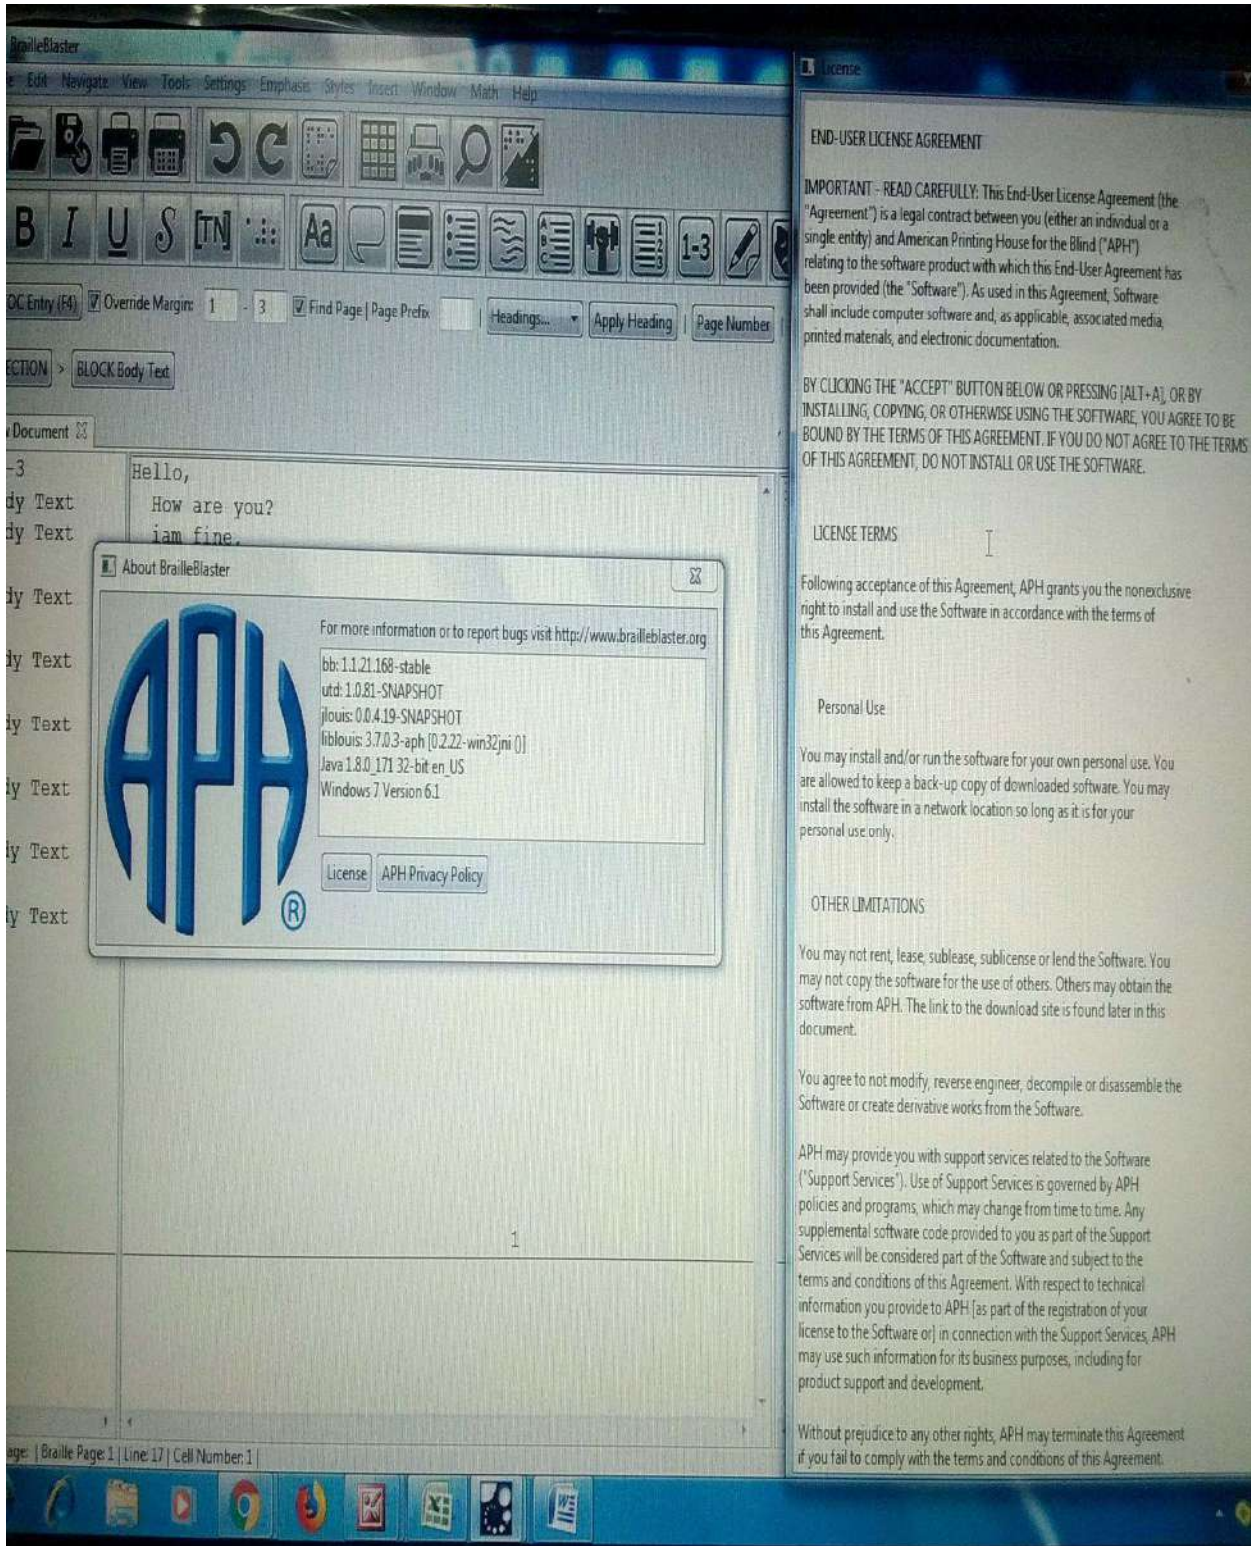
BrailleBlaster

e Edit Navigate View Tools Settings Emphasis Styles Insert Window Math Help

B I U S [TN] Aa 1-3

OC Entry (F4) Override Margin: 1 - 3 Find Page | Page Prefix Headings... Apply Heading Page Number

ECTION > BLOCK Body Text

Document

-3
dy Text
dy Text
dy Text
dy Text
dy Text
dy Text
dy Text
dy Text

Hello,
How are you?
iam fine.

About BrailleBlaster

APH ®

For more information or to report bugs visit http://www.brailleblaster.org

bb: 1.1.21.168-stable
utd: 1.0.81-SNAPSHOT
jlouis: 0.0.4.19-SNAPSHOT
liblouis: 3.7.0.3-aph [0.2.22-win32jni ()]
Java 1.8.0_171 32-bit en_US
Windows 7 Version 6.1

License APH Privacy Policy

1

age: | Braille Page 1 | Line 17 | Cell Number 1 |

License

END-USER LICENSE AGREEMENT

IMPORTANT - READ CAREFULLY: This End-User License Agreement (the "Agreement") is a legal contract between you (either an individual or a single entity) and American Printing House for the Blind ("APH") relating to the software product with which this End-User Agreement has been provided (the "Software"). As used in this Agreement, Software shall include computer software and, as applicable, associated media, printed materials, and electronic documentation.

BY CLICKING THE "ACCEPT" BUTTON BELOW OR PRESSING [ALT+A], OR BY INSTALLING, COPYING, OR OTHERWISE USING THE SOFTWARE, YOU AGREE TO BE BOUND BY THE TERMS OF THIS AGREEMENT. IF YOU DO NOT AGREE TO THE TERMS OF THIS AGREEMENT, DO NOT INSTALL OR USE THE SOFTWARE.

LICENSE TERMS

Following acceptance of this Agreement, APH grants you the nonexclusive right to install and use the Software in accordance with the terms of this Agreement.

Personal Use

You may install and/or run the software for your own personal use. You are allowed to keep a back-up copy of downloaded software. You may install the software in a network location so long as it is for your personal use only.

OTHER LIMITATIONS

You may not rent, lease, sublease, sublicense or lend the Software. You may not copy the software for the use of others. Others may obtain the software from APH. The link to the download site is found later in this document.

You agree to not modify, reverse engineer, decompile or disassemble the Software or create derivative works from the Software.

APH may provide you with support services related to the Software ("Support Services"). Use of Support Services is governed by APH policies and programs, which may change from time to time. Any supplemental software code provided to you as part of the Support Services will be considered part of the Software and subject to the terms and conditions of this Agreement. With respect to technical information you provide to APH [as part of the registration of your license to the Software or] in connection with the Support Services, APH may use such information for its business purposes, including for product support and development.

Without prejudice to any other rights, APH may terminate this Agreement if you fail to comply with the terms and conditions of this Agreement.